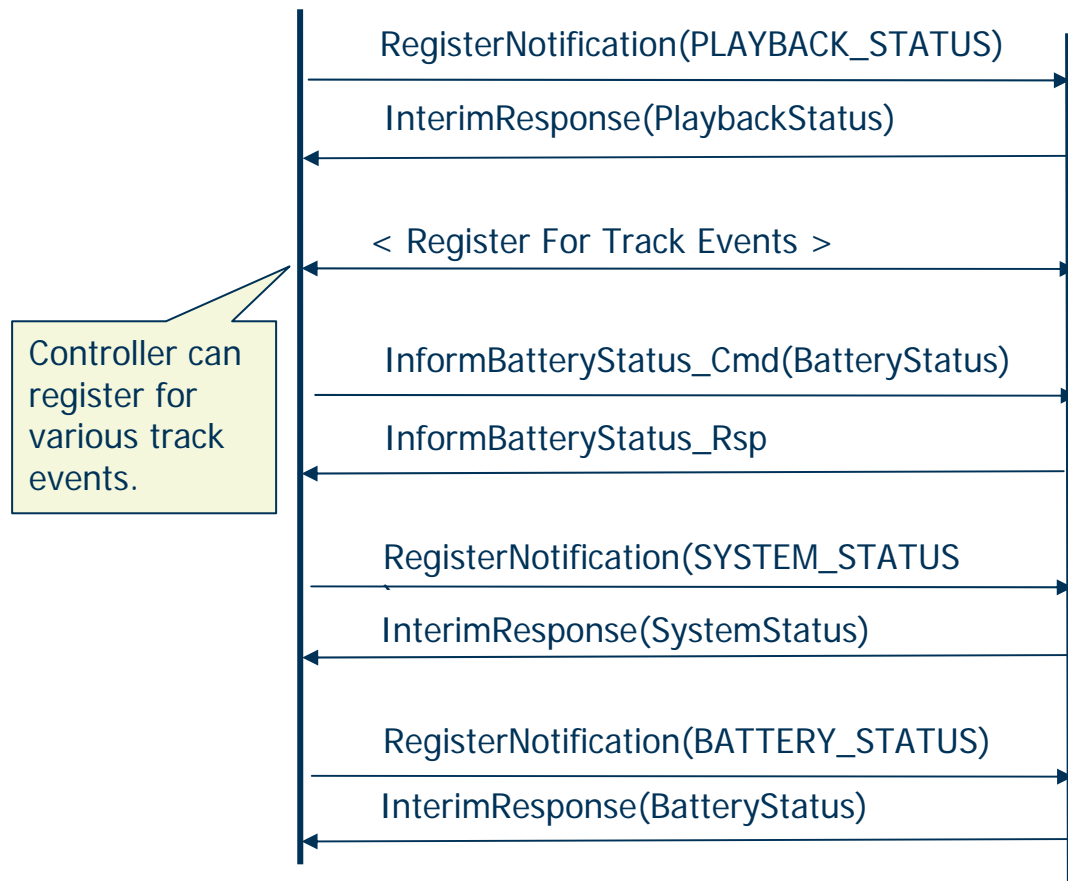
RegisterNotification(PLAYBACK_STATUS)

InterimResponse(PlaybackStatus)

< Register For Track Events >

Controller can register for various track events.

InformBatteryStatus_Cmd(BatteryStatus)

InformBatteryStatus_Rsp

RegisterNotification(SYSTEM_STATUS

InterimResponse(SystemStatus)

RegisterNotification(BATTERY_STATUS)

InterimResponse(BatteryStatus)